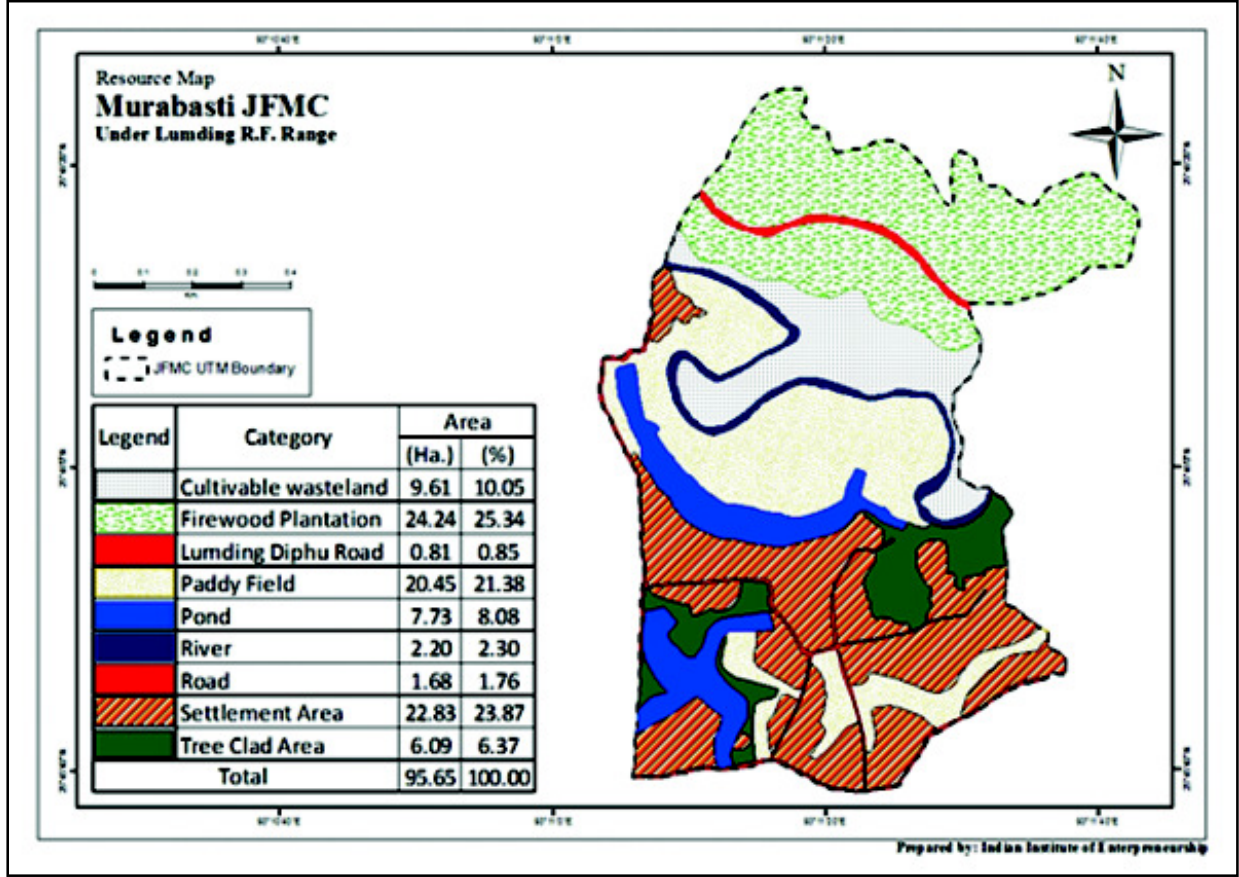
Resource Map
Murabasti JFMC
Under Lumding R.F. Range

N

Legend
JFMC UTM Boundary

| Legend | Category | Area (Ha.) | Area (%) |
|---|---|---|---|
| | Cultivable wasteland | 9.61 | 10.05 |
| | Firewood Plantation | 24.24 | 25.34 |
| | Lumding Diphu Road | 0.81 | 0.85 |
| | Paddy Field | 20.45 | 21.38 |
| | Pond | 7.73 | 8.08 |
| | River | 2.20 | 2.30 |
| | Road | 1.68 | 1.76 |
| | Settlement Area | 22.83 | 23.87 |
| | Tree Clad Area | 6.09 | 6.37 |
| Total | | 95.65 | 100.00 |

Prepared by: Indian Institute of Entrepreneurship